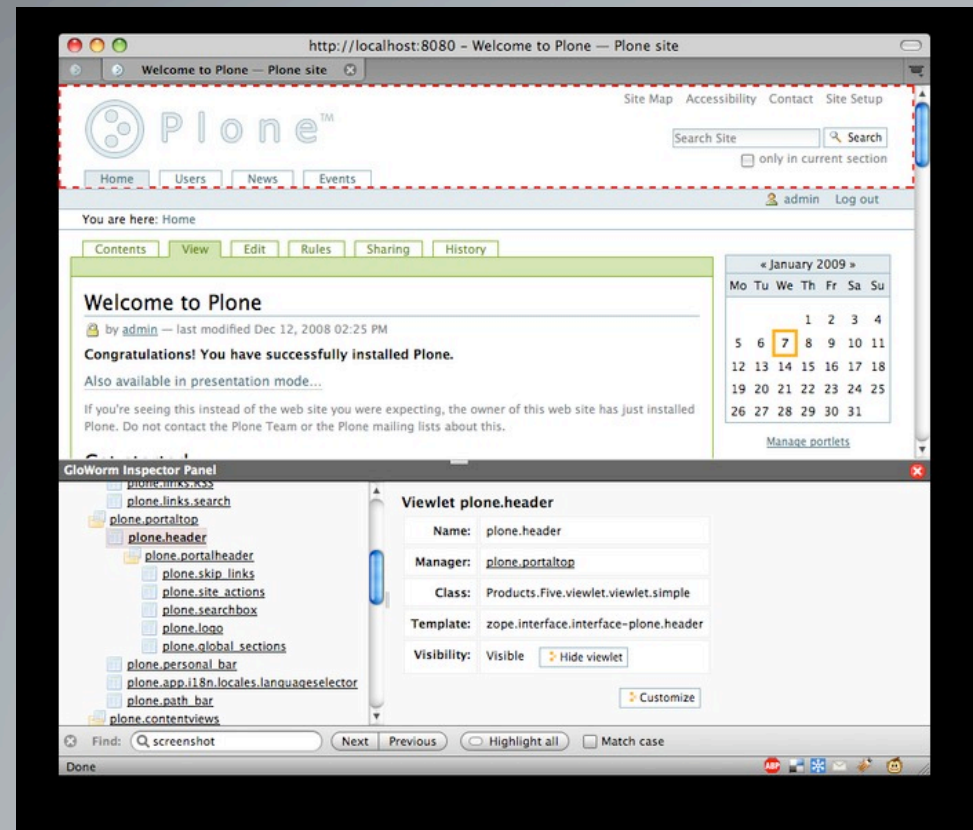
http://localhost:8080 - Welcome to Plone — Plone site

Welcome to Plone — Plone site

Plone™

Site Map Accessibility Contact Site Setup

Search Site Search

only in current section

Home Users News Events

admin Log out

You are here: Home

Contents View Edit Rules Sharing History

Welcome to Plone

by admin — last modified Dec 12, 2008 02:25 PM

Congratulations! You have successfully installed Plone.

Also available in presentation mode...

If you're seeing this instead of the web site you were expecting, the owner of this web site has just installed Plone. Do not contact the Plone Team or the Plone mailing lists about this.

| « January 2009 » | | | | | | |
|---|---|---|---|---|---|---|
| Mo | Tu | We | Th | Fr | Sa | Su |
| | | | 1 | 2 | 3 | 4 |
| 5 | 6 | 7 | 8 | 9 | 10 | 11 |
| 12 | 13 | 14 | 15 | 16 | 17 | 18 |
| 19 | 20 | 21 | 22 | 23 | 24 | 25 |
| 26 | 27 | 28 | 29 | 30 | 31 | |

Manage portlets

GloWorm Inspector Panel

plone.links.RSS
plone.links.search
plone.portaltop
plone.header
plone.portalheader
plone.skip_links
plone.site_actions
plone.searchbox
plone.logo
plone.global_sections
plone.personal_bar
plone.app.i18n.locales.languageselector
plone.path_bar
plone.contentviews

Viewlet plone.header

| Name: | plone.header |
|---|---|
| Manager: | plone.portaltop |
| Class: | Products.Five.viewlet.viewlet.simple |
| Template: | zope.interface.interface-plone.header |
| Visibility: | Visible Hide viewlet |

Customize

Find: screenshot Next Previous Highlight all Match case

Done